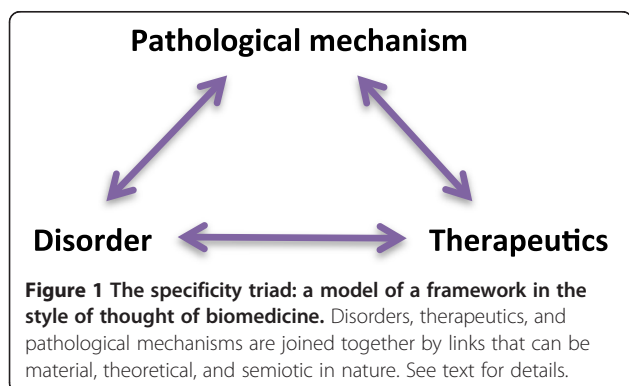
Pathological mechanism

Disorder

Therapeutics

**Figure 1 The specificity triad: a model of a framework in the style of thought of biomedicine.** Disorders, therapeutics, and pathological mechanisms are joined together by links that can be material, theoretical, and semiotic in nature. See text for details.